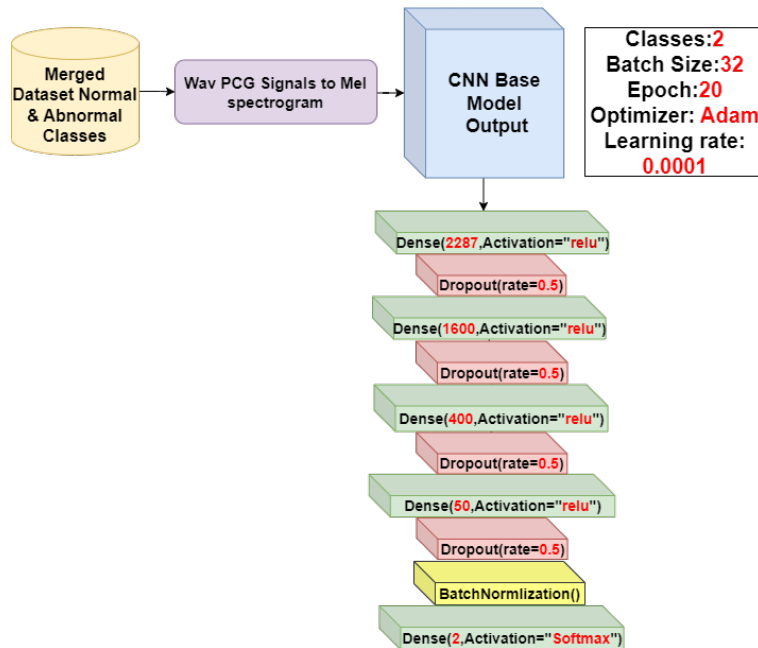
Merged Dataset Normal & Abnormal Classes

Wav PCG Signals to Mel spectrogram

CNN Base Model Output

Classes:2
Batch Size:32
Epoch:20
Optimizer: Adam
Learning rate: 0.0001

Dense(2287,Activation="relu")

Dropout(rate=0.5)

Dense(1600,Activation="relu")

Dropout(rate=0.5)

Dense(400,Activation="relu")

Dropout(rate=0.5)

Dense(50,Activation="relu")

Dropout(rate=0.5)

BatchNormlization()

Dense(2,Activation="Softmax")